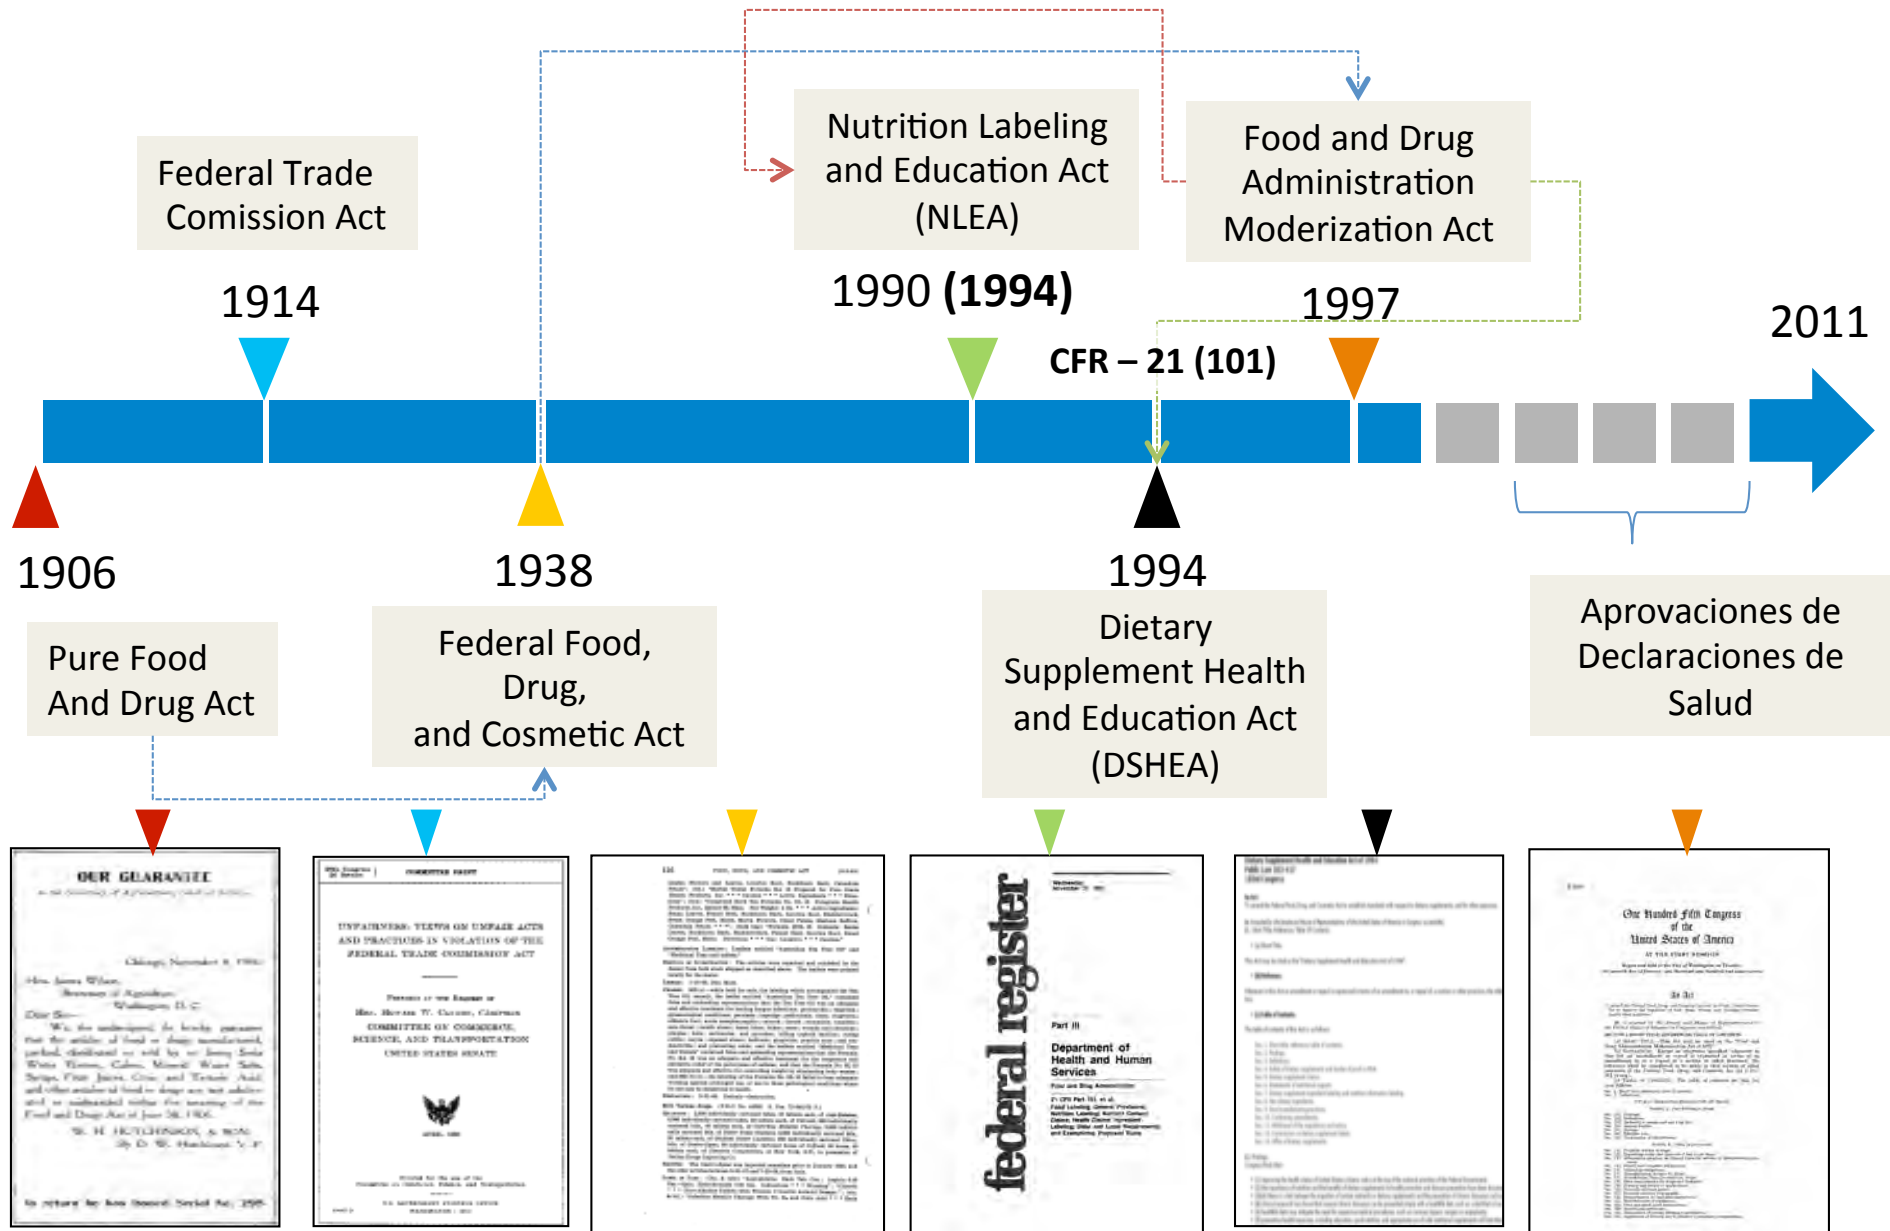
Federal Trade Comission Act

1914

Nutrition Labeling and Education Act (NLEA)

1990 **(1994)**

Food and Drug Administration Moderization Act

1997

2011

CFR – 21 (101)

1906

1938

1994

Pure Food And Drug Act

Federal Food, Drug, and Cosmetic Act

Dietary Supplement Health and Education Act (DSHEA)

Aprovaciones de Declaraciones de Salud

OUR GUARANTEE

UNFAIRNESS: VIEWS ON UNFAIR ACTS AND PRACTICES IN VIOLATION OF THE FEDERAL TRADE COMMISSION ACT

COMMITTEE ON COMMERCE, SCIENCE, AND TRANSPORTATION

UNITED STATES SENATE

federal register

Part III

Department of Health and Human Services

One Hundred Fifth Congress of the United States of America

An Act